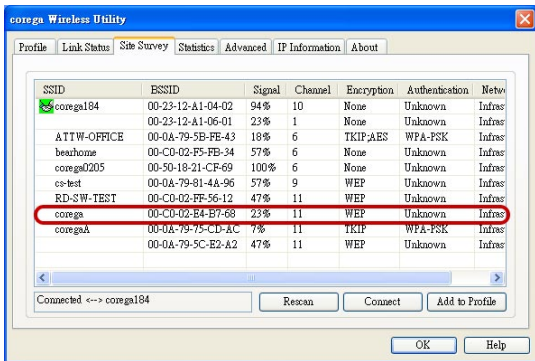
corega Wireless Utility

Profile | Link Status | Site Survey | Statistics | Advanced | IP Information | About

| SSID | BSSID | Signal | Channel | Encryption | Authentication | Netw |
|---|---|---|---|---|---|---|
| corega184 | 00-23-12-A1-04-02 | 94% | 10 | None | Unknown | Infras |
| | 00-23-12-A1-06-01 | 23% | 1 | None | Unknown | Infras |
| ATTW-OFFICE | 00-0A-79-5B-FE-43 | 18% | 6 | TKIP;AES | WPA-PSK | Infras |
| bearhome | 00-C0-02-F5-FB-34 | 57% | 6 | None | Unknown | Infras |
| corega0205 | 00-50-18-21-CF-69 | 100% | 6 | None | Unknown | Infras |
| cs-test | 00-0A-79-81-4A-96 | 57% | 9 | WEP | Unknown | Infras |
| RD-SW-TEST | 00-C0-02-FF-56-12 | 47% | 11 | WEP | Unknown | Infras |
| corega | 00-C0-02-E4-B7-68 | 23% | 11 | WEP | Unknown | Infras |
| coregaA | 00-0A-79-75-CD-AC | 7% | 11 | TKIP | WPA-PSK | Infras |
| | 00-0A-79-5C-E2-A2 | 47% | 11 | WEP | Unknown | Infras |

Connected <--> corega184

Rescan

Connect

Add to Profile

OK

Help